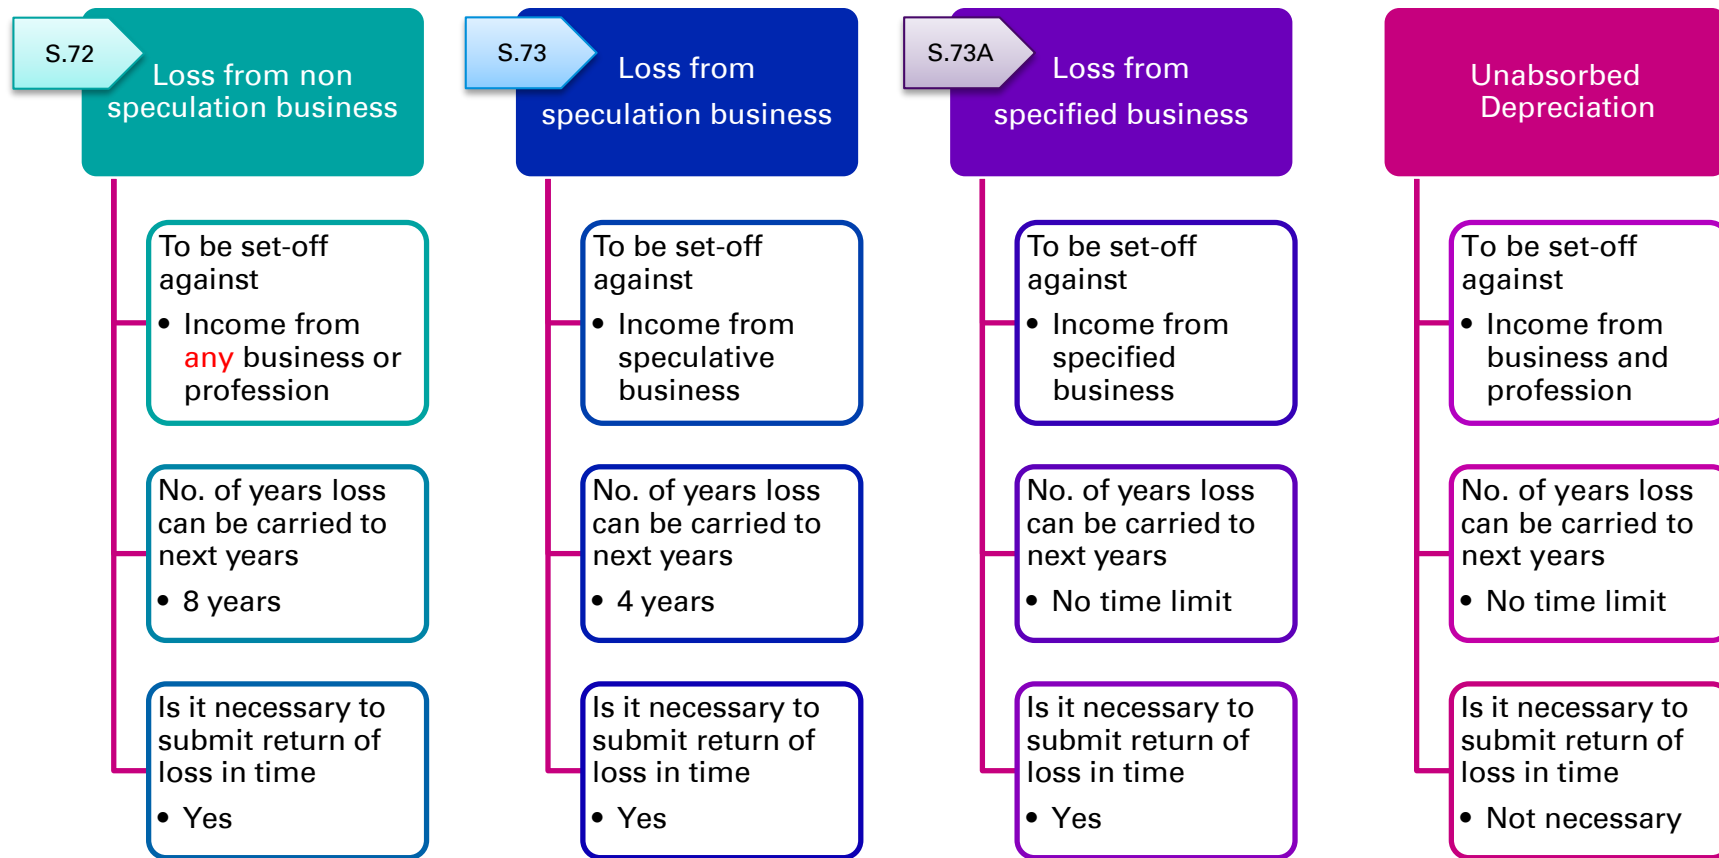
S.72

Loss from non speculation business

To be set-off against

• Income from any business or profession

No. of years loss can be carried to next years

• 8 years

Is it necessary to submit return of loss in time

• Yes

S.73

Loss from speculation business

To be set-off against

• Income from speculative business

No. of years loss can be carried to next years

• 4 years

Is it necessary to submit return of loss in time

• Yes

S.73A

Loss from specified business

To be set-off against

• Income from specified business

No. of years loss can be carried to next years

• No time limit

Is it necessary to submit return of loss in time

• Yes

Unabsorbed Depreciation

To be set-off against

• Income from business and profession

No. of years loss can be carried to next years

• No time limit

Is it necessary to submit return of loss in time

• Not necessary